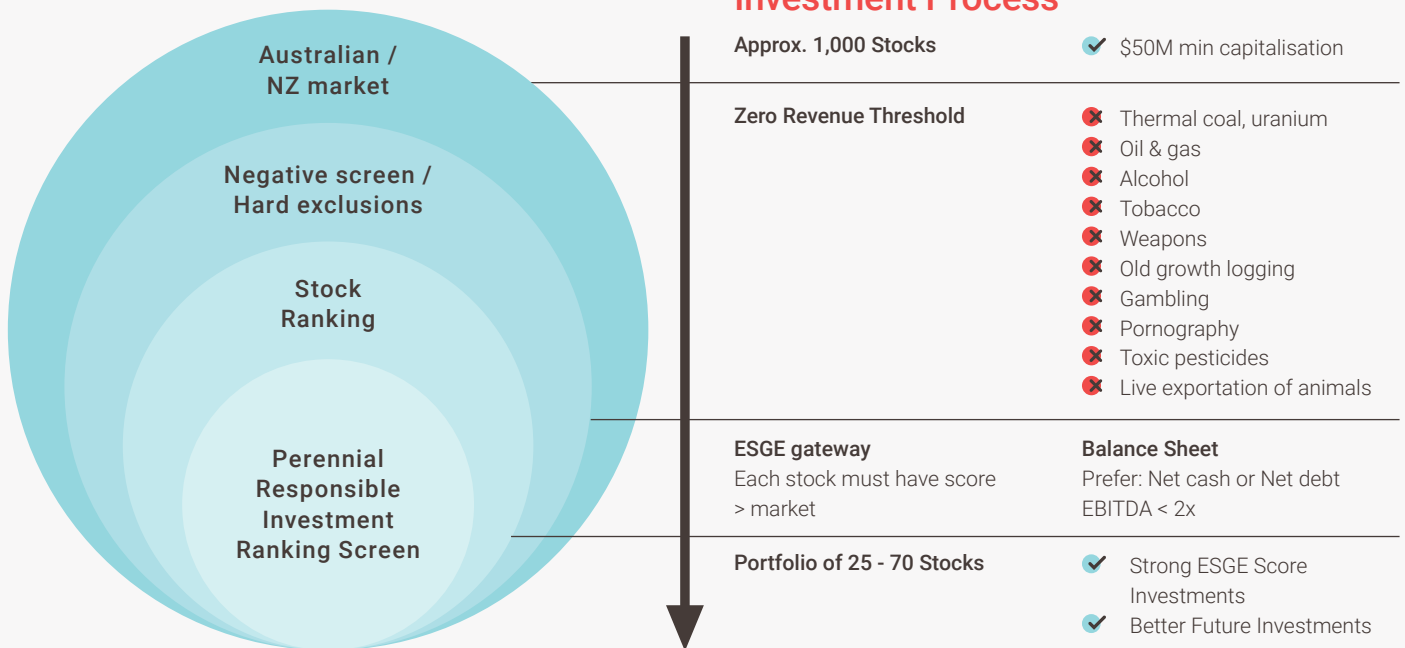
Investment Process

Australian / NZ market

Negative screen / Hard exclusions

Stock Ranking

Perennial Responsible Investment Ranking Screen

Approx. 1,000 Stocks

$50M min capitalisation

Zero Revenue Threshold

Thermal coal, uranium
Oil & gas
Alcohol
Tobacco
Weapons
Old growth logging
Gambling
Pornography
Toxic pesticides
Live exportation of animals

ESGE gateway
Each stock must have score > market

Balance Sheet
Prefer: Net cash or Net debt EBITDA < 2x

Portfolio of 25 - 70 Stocks

Strong ESGE Score Investments
Better Future Investments